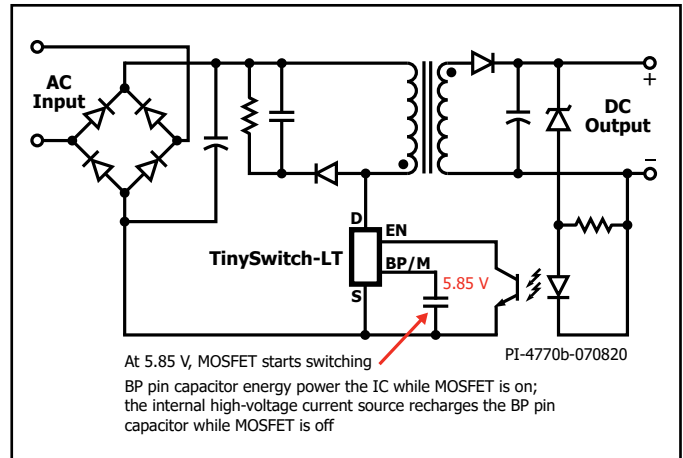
AC Input

DC Output

+

–

D

EN

TinySwitch-LT

BP/M

5.85 V

S

At 5.85 V, MOSFET starts switching

PI-4770b-070820

BP pin capacitor energy power the IC while MOSFET is on; the internal high-voltage current source recharges the BP pin capacitor while MOSFET is off